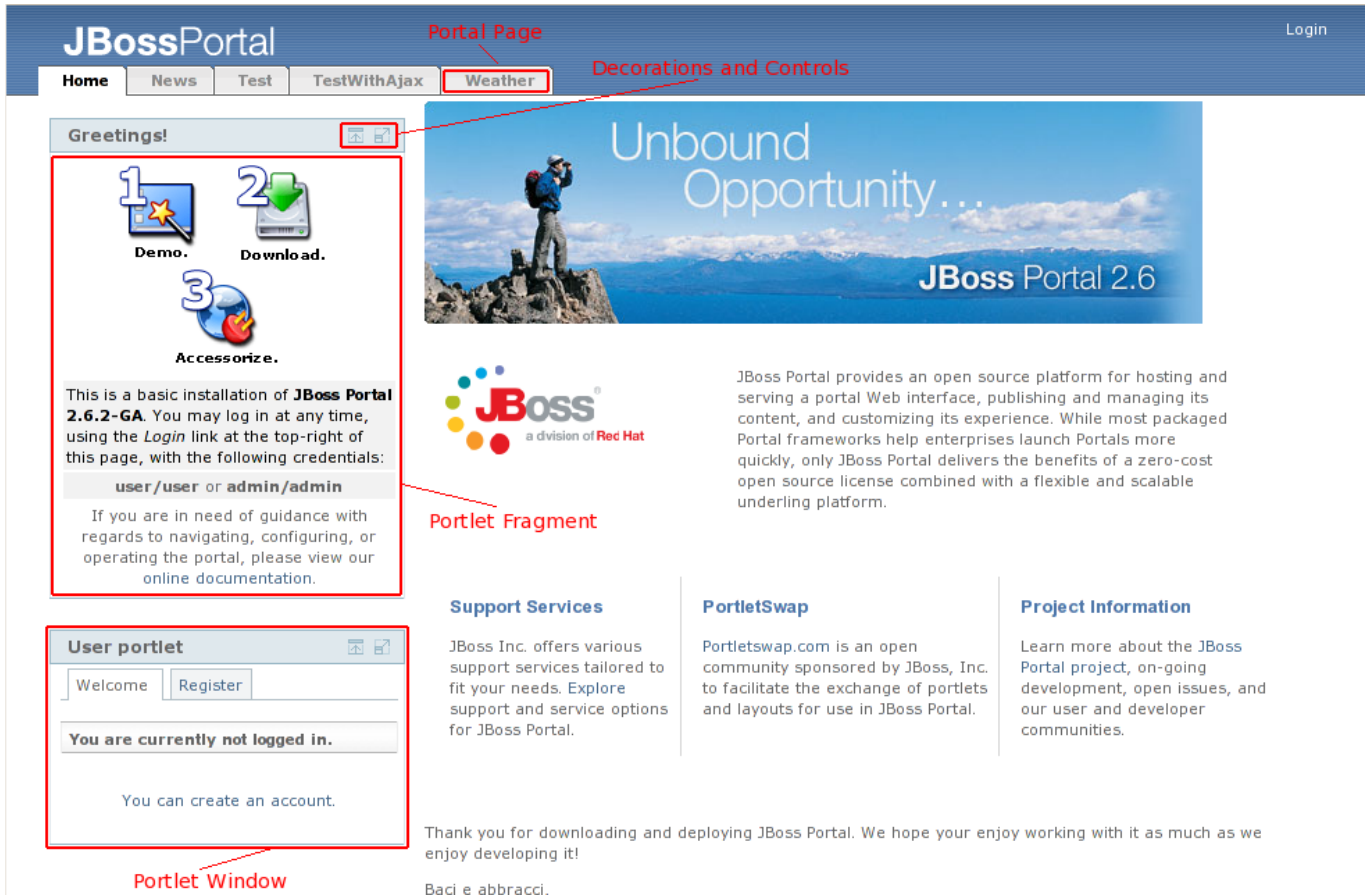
JBossPortal

Portal Page

Login

Home | News | Test | TestWithAjax | Weather

Decorations and Controls

Greetings!

1 Demo.

2 Download.

3 Accessorize.

This is a basic installation of **JBoss Portal 2.6.2-GA**. You may log in at any time, using the *Login* link at the top-right of this page, with the following credentials:

**user/user** or **admin/admin**

If you are in need of guidance with regards to navigating, configuring, or operating the portal, please view our online documentation.

Portlet Fragment

Unbound Opportunity…

JBoss Portal 2.6

JBoss a division of Red Hat

JBoss Portal provides an open source platform for hosting and serving a portal Web interface, publishing and managing its content, and customizing its experience. While most packaged Portal frameworks help enterprises launch Portals more quickly, only JBoss Portal delivers the benefits of a zero-cost open source license combined with a flexible and scalable underling platform.

User portlet

Welcome | Register

You are currently not logged in.

You can create an account.

Portlet Window

Support Services

JBoss Inc. offers various support services tailored to fit your needs. Explore support and service options for JBoss Portal.

PortletSwap

Portletswap.com is an open community sponsored by JBoss, Inc. to facilitate the exchange of portlets and layouts for use in JBoss Portal.

Project Information

Learn more about the JBoss Portal project, on-going development, open issues, and our user and developer communities.

Thank you for downloading and deploying JBoss Portal. We hope your enjoy working with it as much as we enjoy developing it!

Baci e abbracci.